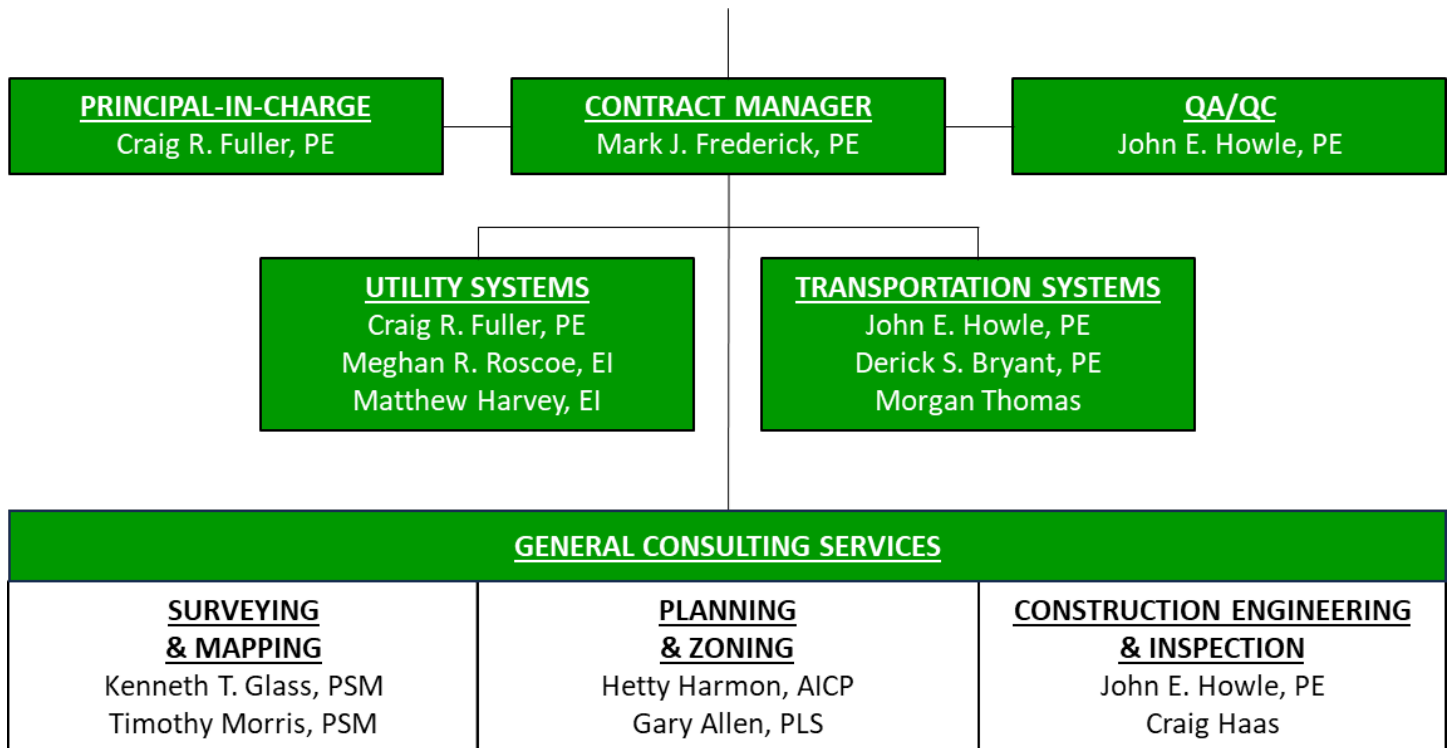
PRINCIPAL-IN-CHARGE
Craig R. Fuller, PE

CONTRACT MANAGER
Mark J. Frederick, PE

QA/QC
John E. Howle, PE

UTILITY SYSTEMS
Craig R. Fuller, PE
Meghan R. Roscoe, EI
Matthew Harvey, EI

TRANSPORTATION SYSTEMS
John E. Howle, PE
Derick S. Bryant, PE
Morgan Thomas

GENERAL CONSULTING SERVICES

| SURVEYING & MAPPING | PLANNING & ZONING | CONSTRUCTION ENGINEERING & INSPECTION |
|---|---|---|
| Kenneth T. Glass, PSM | Hetty Harmon, AICP | John E. Howle, PE |
| Timothy Morris, PSM | Gary Allen, PLS | Craig Haas |